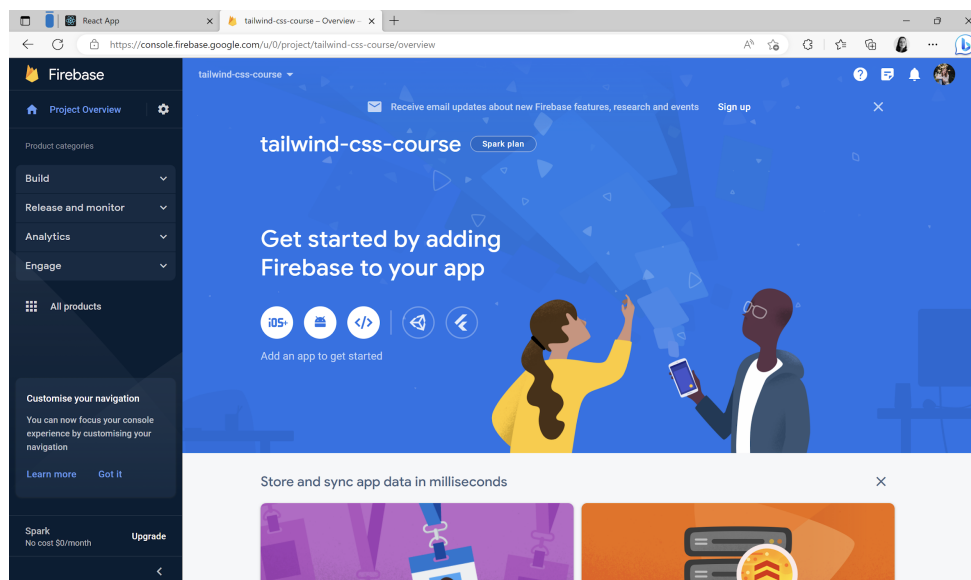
React App
tailwind-css-course – Overview –
https://console.firebase.google.com/u/0/project/tailwind-css-course/overview

Firebase
Project Overview
Product categories
Build
Release and monitor
Analytics
Engage
All products

Customise your navigation
You can now focus your console experience by customising your navigation
Learn more
Got it

Spark
No cost $0/month
Upgrade

tailwind-css-course
Receive email updates about new Firebase features, research and events
Sign up

tailwind-css-course
Spark plan

Get started by adding Firebase to your app

iOS+
Add an app to get started

Store and sync app data in milliseconds